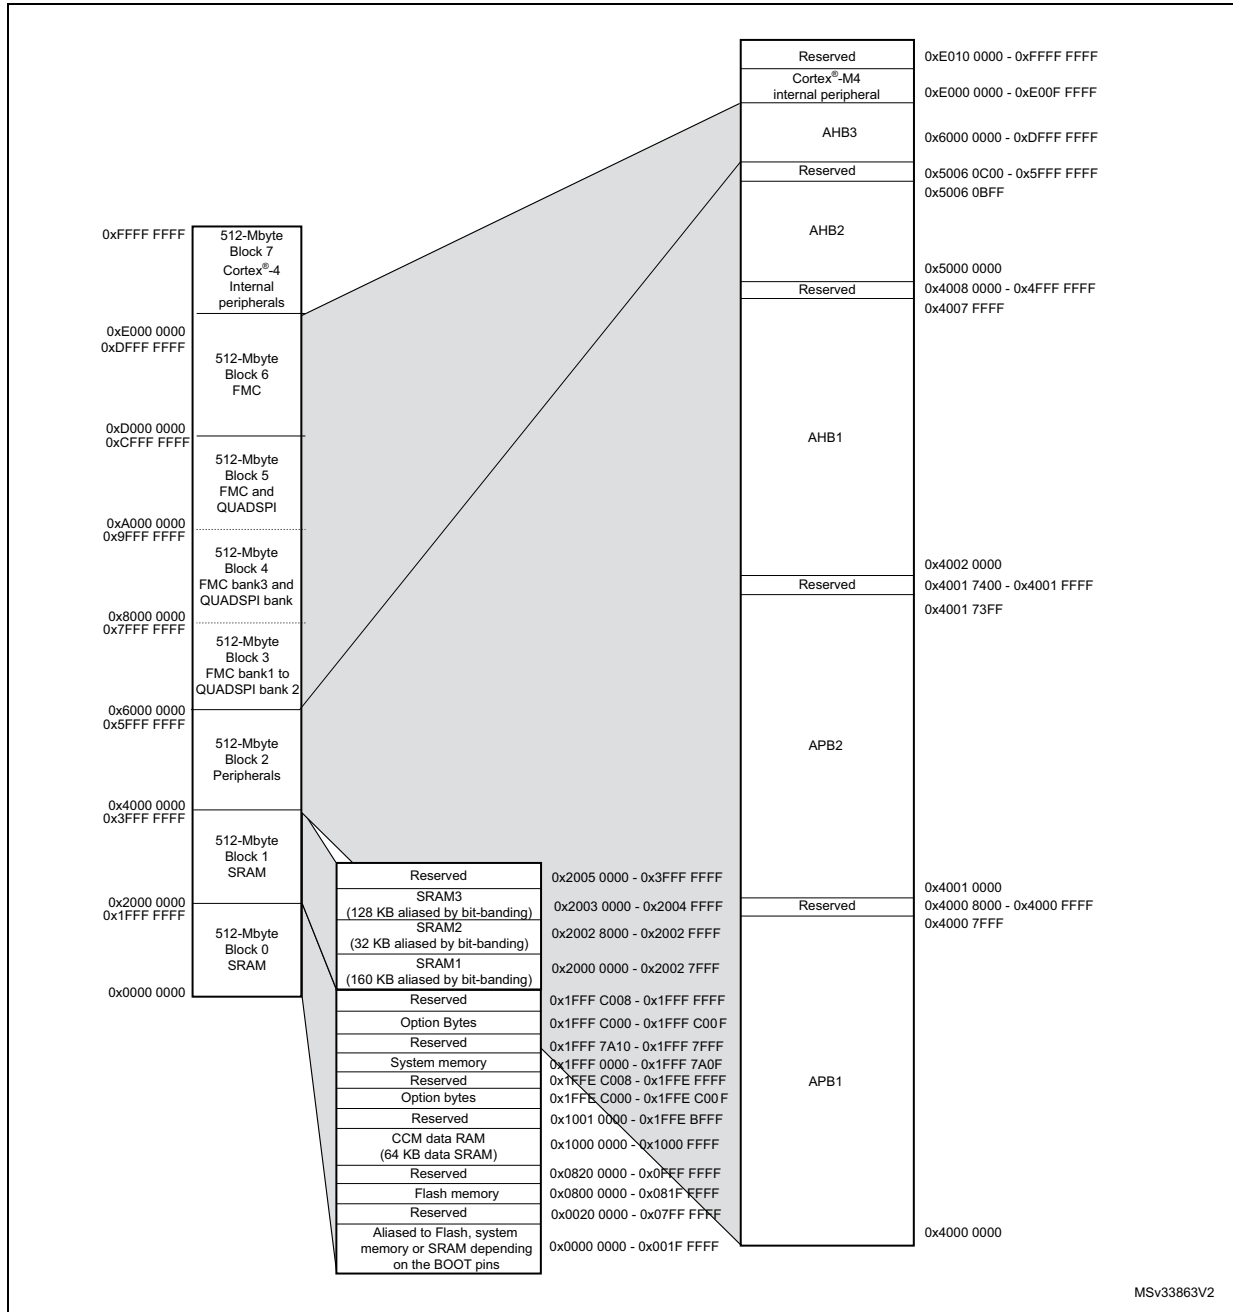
| | |
|---|---|
| Reserved | 0xE010 0000 - 0xFFFF FFFF |
| Cortex®-M4 internal peripheral | 0xE000 0000 - 0xE00F FFFF |
| AHB3 | 0x6000 0000 - 0xDFFF FFFF |
| Reserved | 0x5006 0C00 - 0x5FFF FFFF |
| AHB2 | 0x5006 0BFF / 0x5000 0000 |
| Reserved | 0x4008 0000 - 0x4FFF FFFF |
| AHB1 | 0x4007 FFFF / 0x4002 0000 |
| Reserved | 0x4001 7400 - 0x4001 FFFF |
| APB2 | 0x4001 73FF / 0x4001 0000 |
| Reserved | 0x4000 8000 - 0x4000 FFFF |
| APB1 | 0x4000 7FFF / 0x4000 0000 |

| | |
|---|---|
| 0xFFFF FFFF | 512-Mbyte Block 7 Cortex®-4 Internal peripherals |
| 0xE000 0000 / 0xDFFF FFFF | 512-Mbyte Block 6 FMC |
| 0xD000 0000 / 0xCFFF FFFF | 512-Mbyte Block 5 FMC and QUADSPI |
| 0xA000 0000 / 0x9FFF FFFF | 512-Mbyte Block 4 FMC bank3 and QUADSPI bank |
| 0x8000 0000 / 0x7FFF FFFF | 512-Mbyte Block 3 FMC bank1 to QUADSPI bank 2 |
| 0x6000 0000 / 0x5FFF FFFF | 512-Mbyte Block 2 Peripherals |
| 0x4000 0000 / 0x3FFF FFFF | 512-Mbyte Block 1 SRAM |
| 0x2000 0000 / 0x1FFF FFFF | 512-Mbyte Block 0 SRAM |
| 0x0000 0000 | |

| | |
|---|---|
| Reserved | 0x2005 0000 - 0x3FFF FFFF |
| SRAM3 (128 KB aliased by bit-banding) | 0x2003 0000 - 0x2004 FFFF |
| SRAM2 (32 KB aliased by bit-banding) | 0x2002 8000 - 0x2002 FFFF |
| SRAM1 (160 KB aliased by bit-banding) | 0x2000 0000 - 0x2002 7FFF |
| Reserved | 0x1FFF C008 - 0x1FFF FFFF |
| Option Bytes | 0x1FFF C000 - 0x1FFF C00F |
| Reserved | 0x1FFF 7A10 - 0x1FFF 7FFF |
| System memory | 0x1FFF 0000 - 0x1FFF 7A0F |
| Reserved | 0x1FFE C008 - 0x1FFE FFFF |
| Option bytes | 0x1FFE C000 - 0x1FFE C00F |
| Reserved | 0x1001 0000 - 0x1FFE BFFF |
| CCM data RAM (64 KB data SRAM) | 0x1000 0000 - 0x1000 FFFF |
| Reserved | 0x0820 0000 - 0x0FFF FFFF |
| Flash memory | 0x0800 0000 - 0x081F FFFF |
| Reserved | 0x0020 0000 - 0x07FF FFFF |
| Aliased to Flash, system memory or SRAM depending on the BOOT pins | 0x0000 0000 - 0x001F FFFF |

MSv33863V2